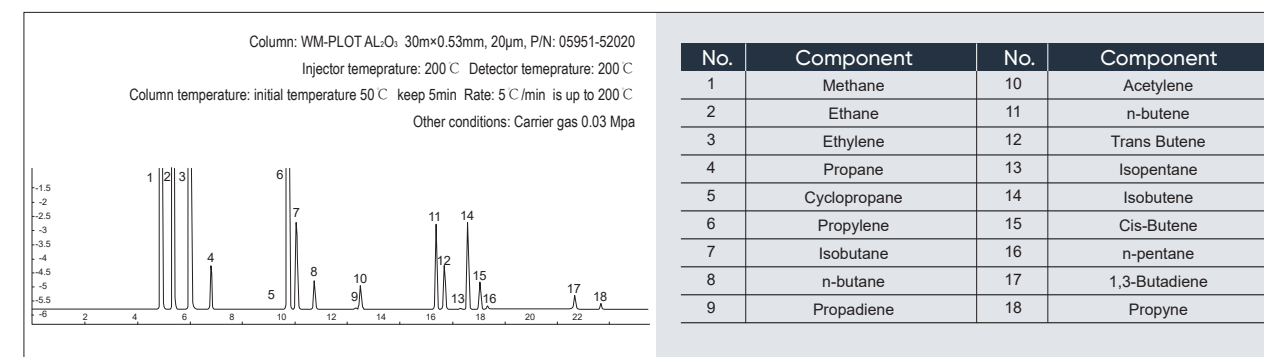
Column: WM-PLOT AL$_2$O$_3$ 30m×0.53mm, 20μm, P/N: 05951-52020

Injector temepratures: 200℃ Detector temepratures: 200℃

Column temperature: initial temperature 50℃ keep 5min Rate: 5℃/min is up to 200℃

Other conditions: Carrier gas 0.03 Mpa

-1.5
-2
-2.5
-3
-3.5
-4
-4.5
-5
-5.5
-6

1 2 3 4 5 6 7 8 9 10 11 12 13 14 15 16 17 18

2 4 6 8 10 12 14 16 18 20 22

| No. | Component | No. | Component |
|---|---|---|---|
| 1 | Methane | 10 | Acetylene |
| 2 | Ethane | 11 | n-butene |
| 3 | Ethylene | 12 | Trans Butene |
| 4 | Propane | 13 | Isopentane |
| 5 | Cyclopropane | 14 | Isobutene |
| 6 | Propylene | 15 | Cis-Butene |
| 7 | Isobutane | 16 | n-pentane |
| 8 | n-butane | 17 | 1,3-Butadiene |
| 9 | Propadiene | 18 | Propyne |